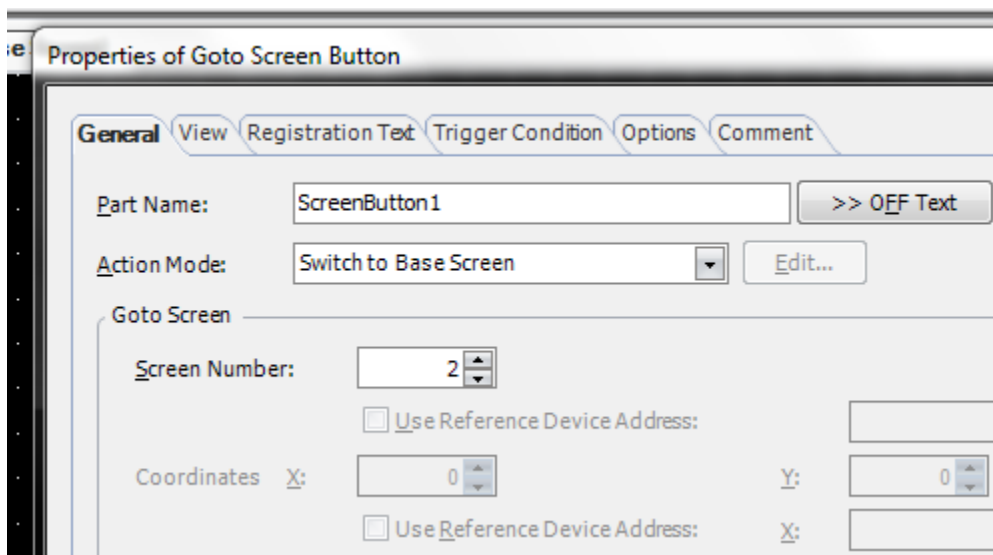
se

Properties of Goto Screen Button

General View Registration Text Trigger Condition Options Comment

Part Name: ScreenButton1 >> OFF Text

Action Mode: Switch to Base Screen Edit...

Goto Screen

Screen Number: 2

Use Reference Device Address:

Coordinates X: 0 Y: 0

Use Reference Device Address: X: